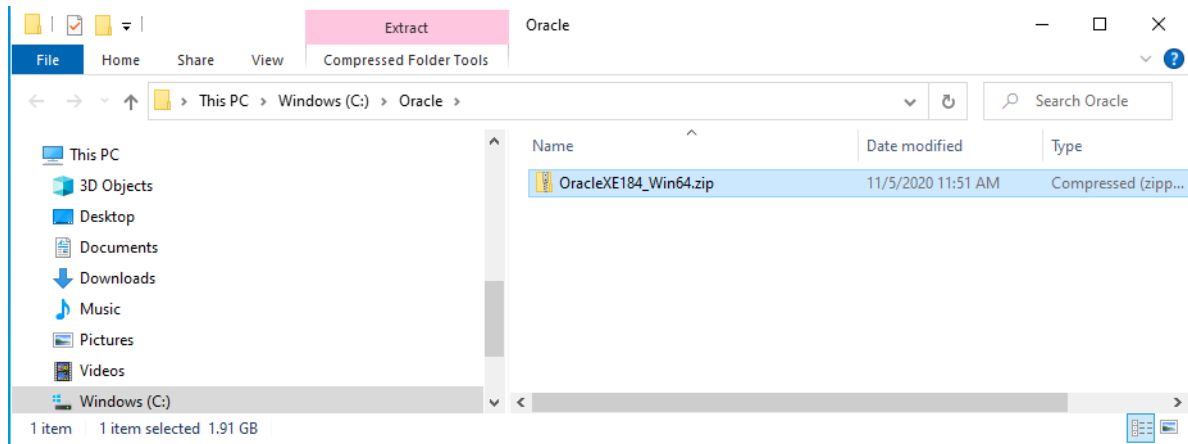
Extract

Oracle

File Home Share View Compressed Folder Tools

This PC > Windows (C:) > Oracle >

Search Oracle

This PC
3D Objects
Desktop
Documents
Downloads
Music
Pictures
Videos
Windows (C:)

| Name | Date modified | Type |
|---|---|---|
| OracleXE184_Win64.zip | 11/5/2020 11:51 AM | Compressed (zipp... |

1 item 1 item selected 1.91 GB